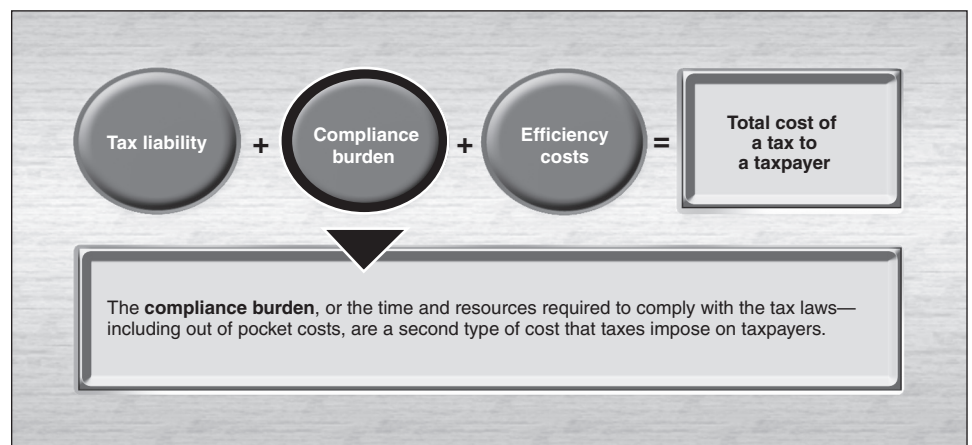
Tax liability + Compliance burden + Efficiency costs = Total cost of a tax to a taxpayer

The **compliance burden**, or the time and resources required to comply with the tax laws—including out of pocket costs, are a second type of cost that taxes impose on taxpayers.